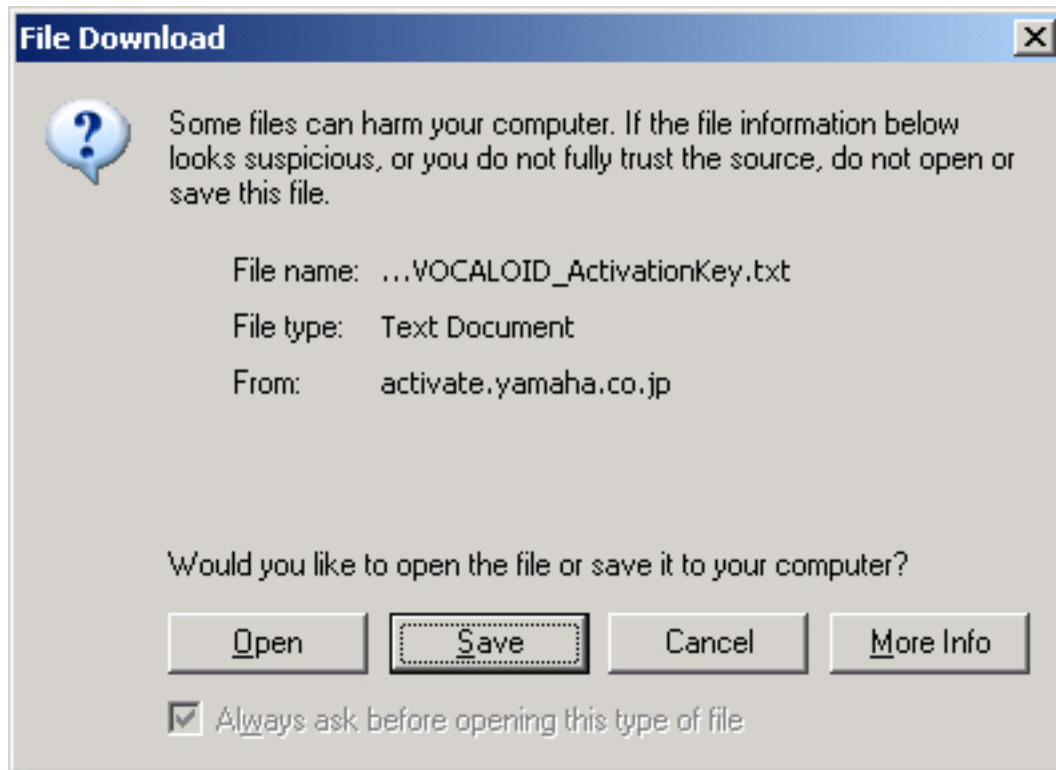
File Download

?

Some files can harm your computer. If the file information below looks suspicious, or you do not fully trust the source, do not open or save this file.

File name: ...VOCALOID_ActivationKey.txt

File type: Text Document

From: activate.yamaha.co.jp

Would you like to open the file or save it to your computer?

Open

Save

Cancel

More Info

Always ask before opening this type of file